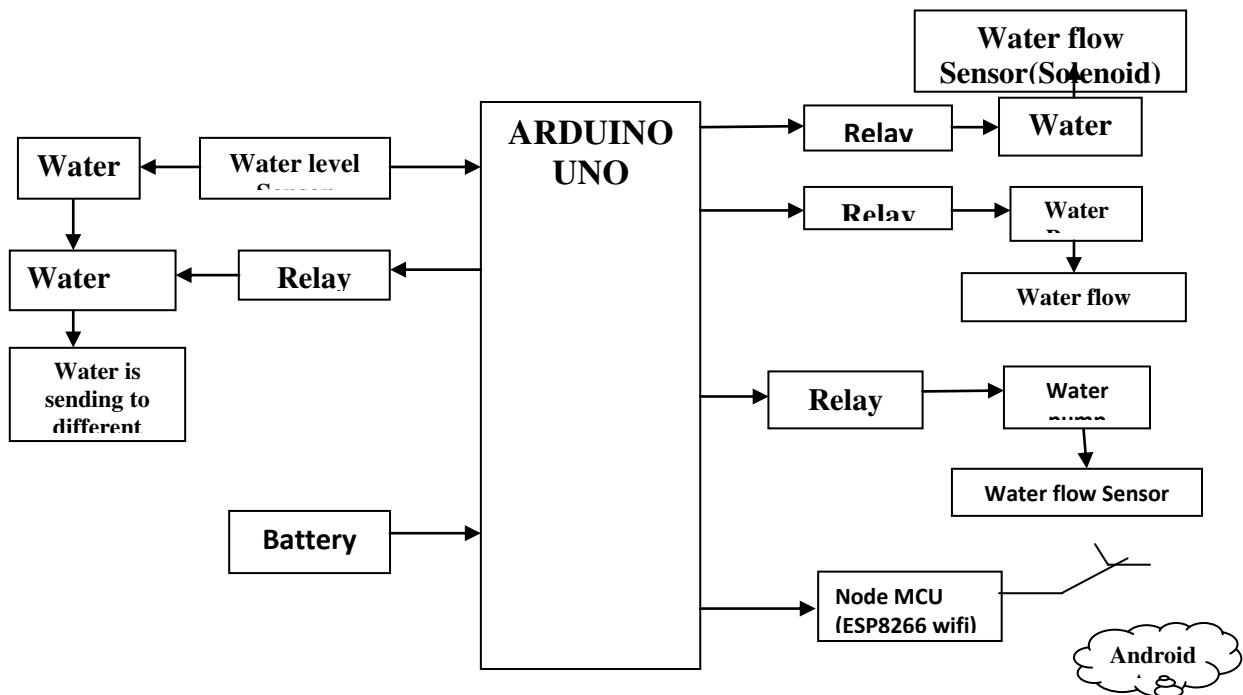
Water flow Sensor(Solenoid)

ARDUINO UNO

Relay

Water

Water

Water level Sensor

Relay

Water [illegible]

Water

Relay

Water flow

Water is sending to different

Relay

Water pump

Water flow Sensor

Battery

Node MCU (ESP8266 wifi)

Android